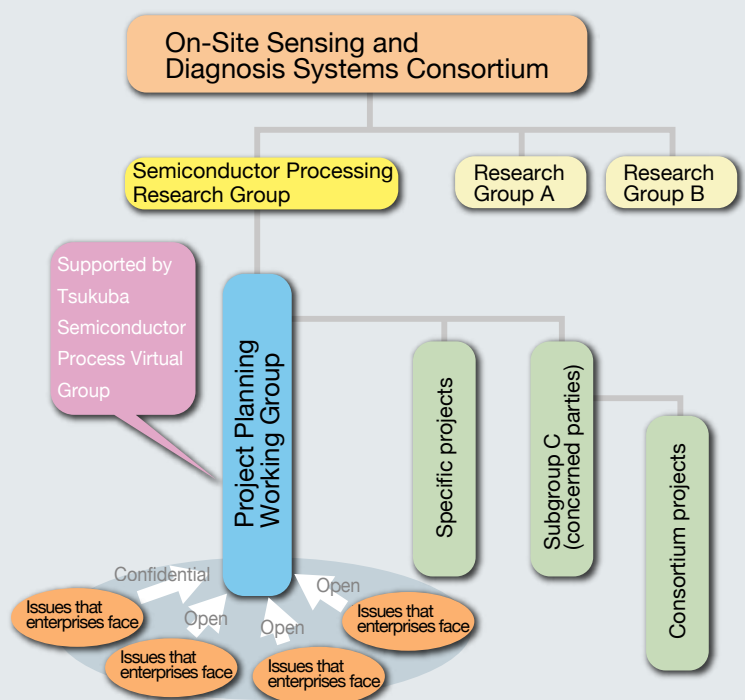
On-Site Sensing and Diagnosis Systems Consortium

Semiconductor Processing Research Group

Research Group A

Research Group B

Supported by Tsukuba Semiconductor Process Virtual Group

Project Planning Working Group

Specific projects

Subgroup C (concerned parties)

Consortium projects

Confidential

Open

Open

Open

Issues that enterprises face

Issues that enterprises face

Issues that enterprises face

Issues that enterprises face